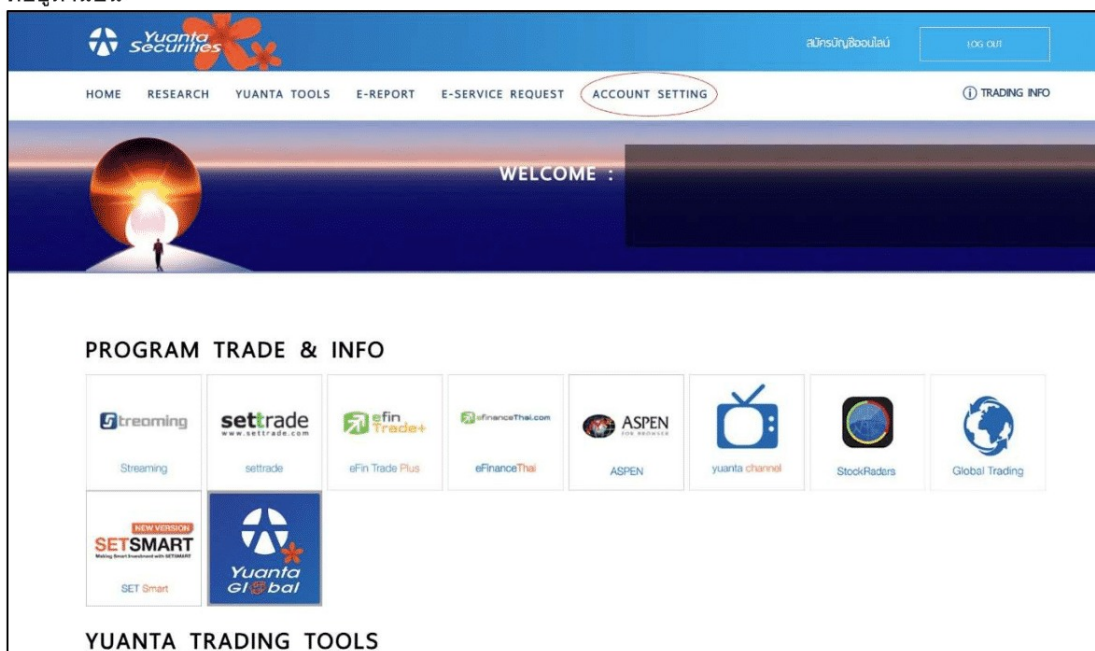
Yuanta Securities

สมัครบัญชีออนไลน์

LOG OUT

HOME RESEARCH YUANTA TOOLS E-REPORT E-SERVICE REQUEST ACCOUNT SETTING

TRADING INFO

WELCOME :

PROGRAM TRADE & INFO

Streaming
Streaming

settrade
www.settrade.com
settrade

efin Trade+
eFin Trade Plus

efinanceThai.com
eFinanceThai

ASPEN FOR BROWSER
ASPEN

yuanta channel

StockRadars

Global Trading

NEW VERSION
SETSMART
Making Smart Investment with SETSMART
SET Smart

Yuanta Global

YUANTA TRADING TOOLS